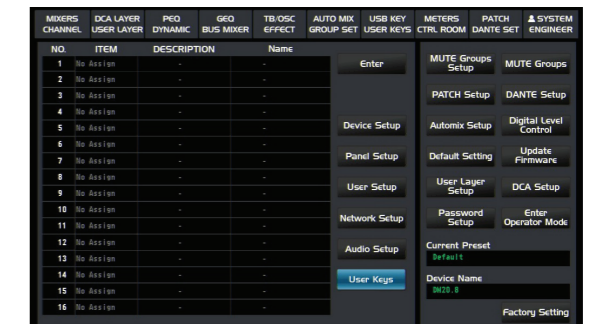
| MIXERS CHANNEL | DCA LAYER USER LAYER | PEQ DYNAMIC | GEQ BUS MIXER | TB/OSC EFFECT | AUTO MIX GROUP SET | USB KEY USER KEYS | METERS CTRL ROOM | PATCH DANTE SET | SYSTEM ENGINEER |
|---|---|---|---|---|---|---|---|---|---|

| NO. | ITEM | DESCRIPTION | Name |
|---|---|---|---|
| 1 | No Assign | - | - |
| 2 | No Assign | - | - |
| 3 | No Assign | - | - |
| 4 | No Assign | - | - |
| 5 | No Assign | - | - |
| 6 | No Assign | - | - |
| 7 | No Assign | - | - |
| 8 | No Assign | - | - |
| 9 | No Assign | - | - |
| 10 | No Assign | - | - |
| 11 | No Assign | - | - |
| 12 | No Assign | - | - |
| 13 | No Assign | - | - |
| 14 | No Assign | - | - |
| 15 | No Assign | - | - |
| 16 | No Assign | - | - |

Enter

Device Setup

Panel Setup

User Setup

Network Setup

Audio Setup

User Keys

MUTE Groups Setup

MUTE Groups

PATCH Setup

DANTE Setup

Automix Setup

Digital Level Control

Default Setting

Update Firmware

User Layer Setup

DCA Setup

Password Setup

Enter Operator Mode

Current Preset

Default

Device Name

DM20.8

Factory Setting